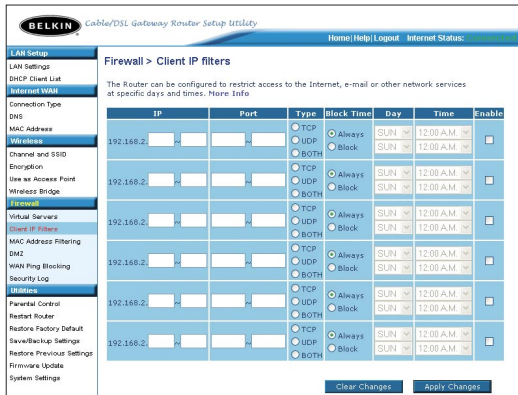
BELKIN Cable/DSL Gateway Router Setup Utility

Home | Help | Logout Internet Status: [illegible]

LAN Setup
LAN Settings
DHCP Client List
Internet WAN
Connection Type
DNS
MAC Address
Wireless
Channel and SSID
Encryption
Use as Access Point
Wireless Bridge
Firewall
Virtual Servers
Client IP Filters
MAC Address Filtering
DMZ
WAN Ping Blocking
Security Log
Utilities
Parental Control
Restart Router
Restore Factory Default
Save/Backup Settings
Restore Previous Settings
Firmware Update
System Settings

Firewall > Client IP filters

The Router can be configured to restrict access to the Internet, e-mail or other network services at specific days and times. More Info

| IP | Port | Type | Block Time | Day | Time | Enable |
|---|---|---|---|---|---|---|
| 192.168.2. ~ | ~ | TCP UDP BOTH | Always Block | SUN SUN | 12:00 A.M. 12:00 A.M. | |
| 192.168.2. ~ | ~ | TCP UDP BOTH | Always Block | SUN SUN | 12:00 A.M. 12:00 A.M. | |
| 192.168.2. ~ | ~ | TCP UDP BOTH | Always Block | SUN SUN | 12:00 A.M. 12:00 A.M. | |
| 192.168.2. ~ | ~ | TCP UDP BOTH | Always Block | SUN SUN | 12:00 A.M. 12:00 A.M. | |
| 192.168.2. ~ | ~ | TCP UDP BOTH | Always Block | SUN SUN | 12:00 A.M. 12:00 A.M. | |
| 192.168.2. ~ | ~ | TCP UDP BOTH | Always Block | SUN SUN | 12:00 A.M. 12:00 A.M. | |

Clear Changes Apply Changes